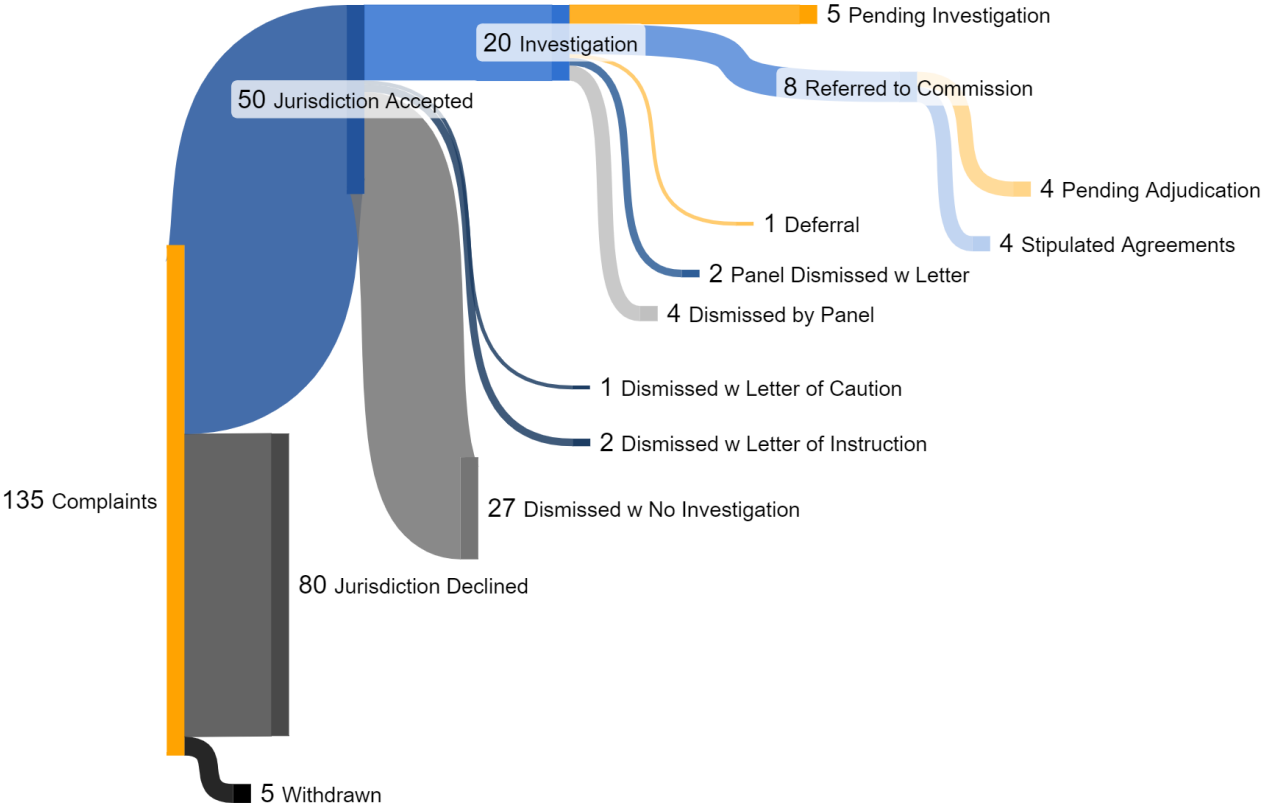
5 Pending Investigation
20 Investigation
8 Referred to Commission
50 Jurisdiction Accepted
4 Pending Adjudication
1 Deferral
4 Stipulated Agreements
2 Panel Dismissed w Letter
4 Dismissed by Panel
1 Dismissed w Letter of Caution
2 Dismissed w Letter of Instruction
135 Complaints
27 Dismissed w No Investigation
80 Jurisdiction Declined
5 Withdrawn